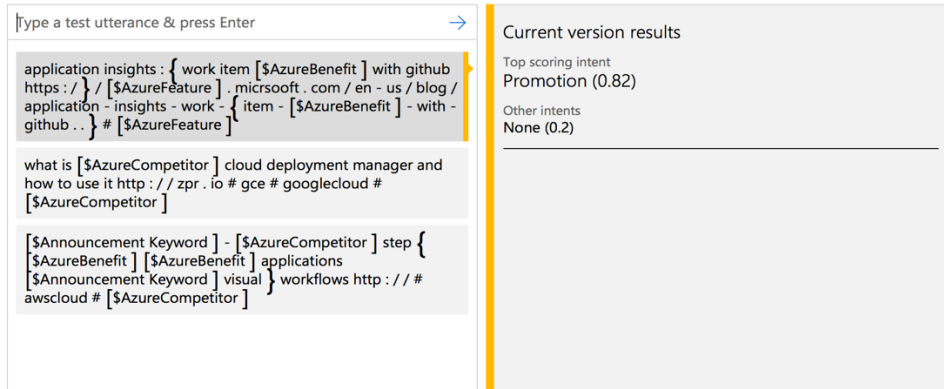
Type a test utterance & press Enter

application insights : { work item [$AzureBenefit ] with github https : / } / [$AzureFeature ] . micrsoowt . com / en - us / blog / application - insights - work - { item - [$AzureBenefit ] - with - github . . } # [$AzureFeature ]

what is [$AzureCompetitor ] cloud deployment manager and how to use it http : / / zpr . io # gce # googlecloud # [$AzureCompetitor ]

[$Announcement Keyword ] - [$AzureCompetitor ] step { [$AzureBenefit ] [$AzureBenefit ] applications [$Announcement Keyword ] visual } workflows http : / / # awscloud # [$AzureCompetitor ]

Current version results

Top scoring intent
Promotion (0.82)

Other intents
None (0.2)